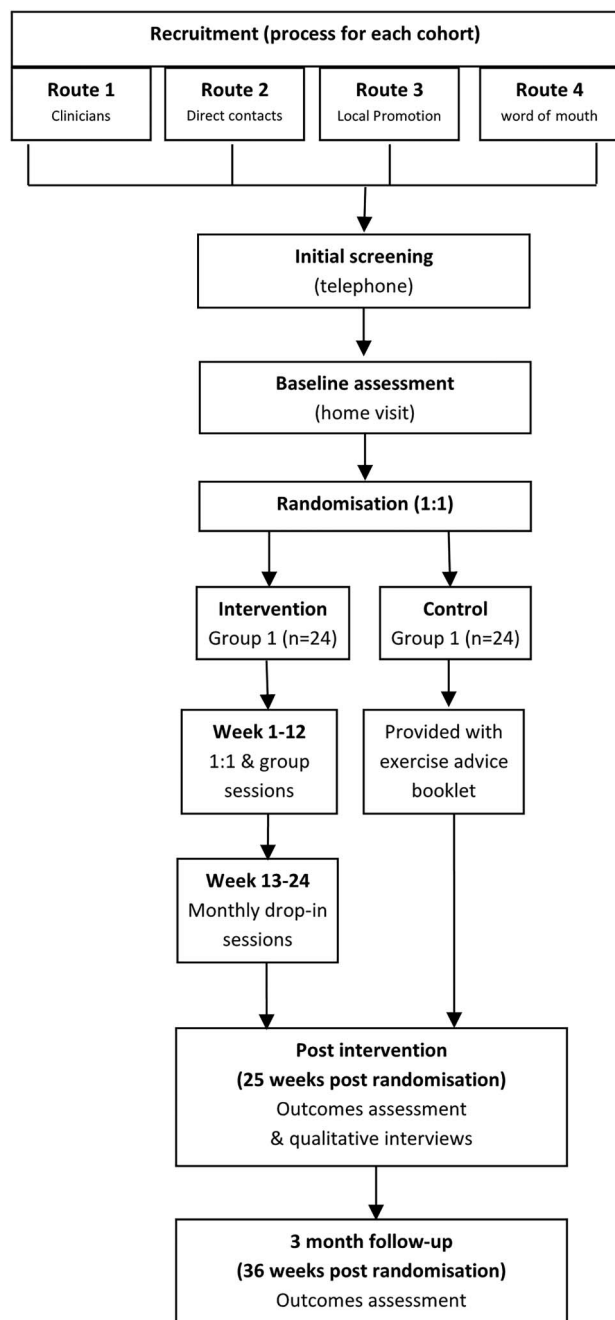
Recruitment (process for each cohort)

Route 1
Clinicians

Route 2
Direct contacts

Route 3
Local Promotion

Route 4
word of mouth

Initial screening
(telephone)

Baseline assessment
(home visit)

Randomisation (1:1)

Intervention
Group 1 (n=24)

Control
Group 1 (n=24)

Week 1-12
1:1 & group sessions

Provided with exercise advice booklet

Week 13-24
Monthly drop-in sessions

Post intervention
(25 weeks post randomisation)
Outcomes assessment
& qualitative interviews

3 month follow-up
(36 weeks post randomisation)
Outcomes assessment